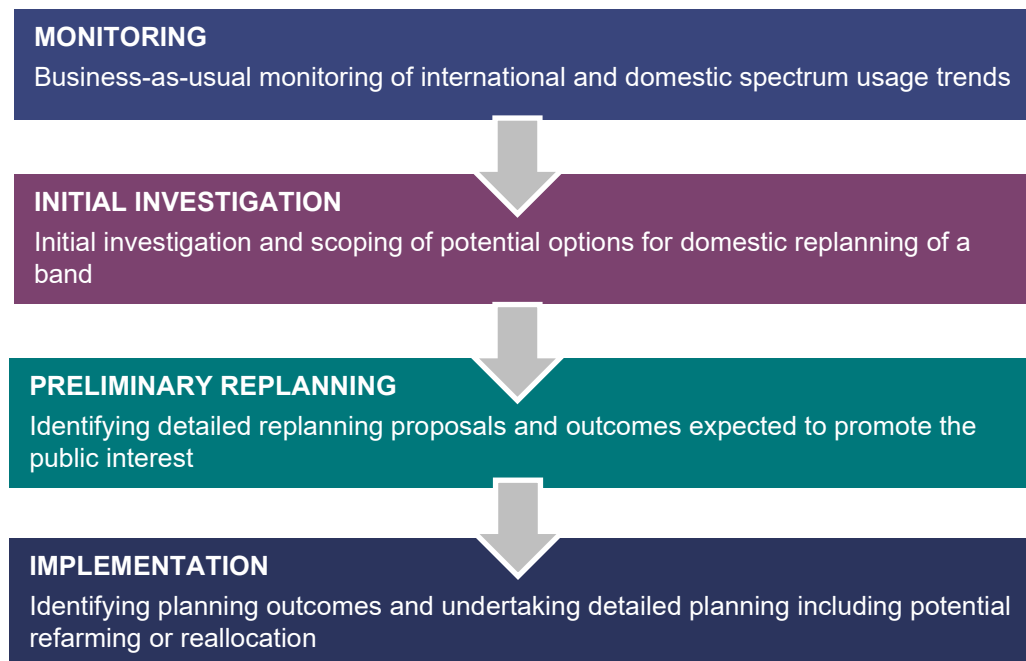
MONITORING
Business-as-usual monitoring of international and domestic spectrum usage trends

INITIAL INVESTIGATION
Initial investigation and scoping of potential options for domestic replanning of a band

PRELIMINARY REPLANNING
Identifying detailed replanning proposals and outcomes expected to promote the public interest

IMPLEMENTATION
Identifying planning outcomes and undertaking detailed planning including potential refarming or reallocation